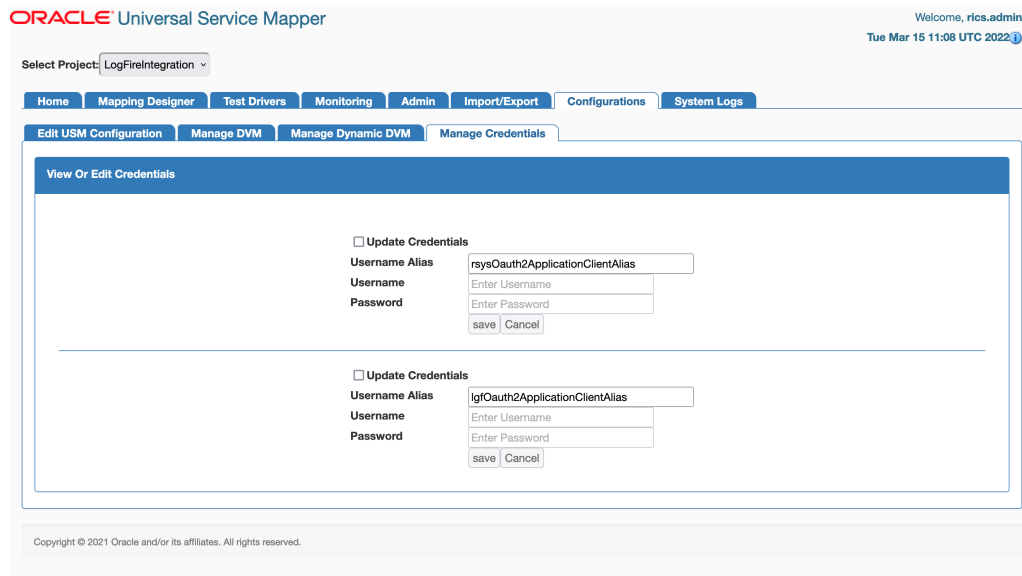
ORACLE Universal Service Mapper

Welcome, rics.admin
Tue Mar 15 11:08 UTC 2022

Select Project: LogFireIntegration

Home | Mapping Designer | Test Drivers | Monitoring | Admin | Import/Export | Configurations | System Logs

Edit USM Configuration | Manage DVM | Manage Dynamic DVM | Manage Credentials

View Or Edit Credentials

Update Credentials
Username Alias rsysOauth2ApplicationClientAlias
Username Enter Username
Password Enter Password
save Cancel

Update Credentials
Username Alias lgfOauth2ApplicationClientAlias
Username Enter Username
Password Enter Password
save Cancel

Copyright © 2021 Oracle and/or its affiliates. All rights reserved.